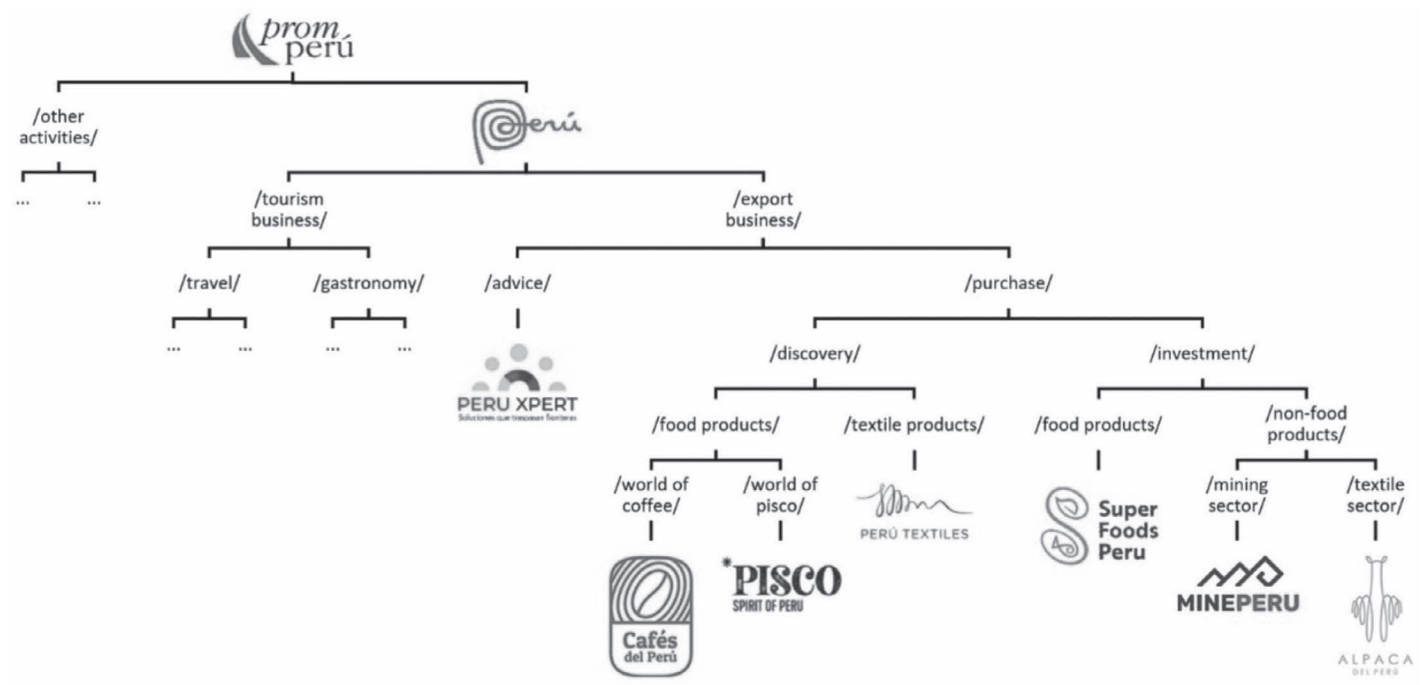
prom perú

/other activities/

... ...

Perú

/tourism business/

/export business/

/travel/

/gastronomy/

... ... ... ...

/advice/

PERU XPERT
Soluciones que traspasan fronteras

/purchase/

/discovery/

/investment/

/food products/

/textile products/

/food products/

/non-food products/

/world of coffee/

/world of pisco/

PERÚ TEXTILES

Super Foods Peru

/mining sector/

/textile sector/

Cafés del Perú

PISCO
SPIRIT OF PERU

MINEPERU

ALPACA
DEL PERÚ